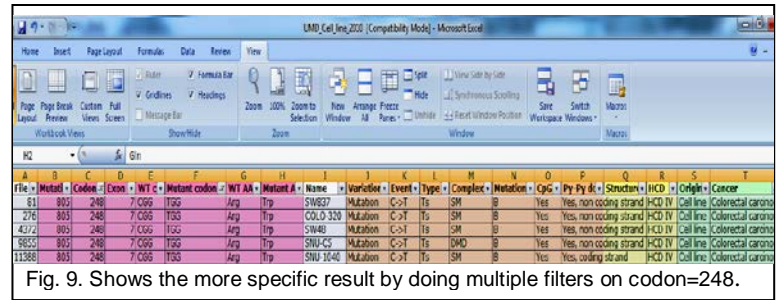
UMD_Cell_line_2010 [Compatibility Mode] - Microsoft Excel

Home Insert Page Layout Formulas Data Review View

Page Layout Page Break Preview Custom Views Full Screen
Workbook Views

Ruler Formula Bar Gridlines Headings Message Bar
Show/Hide

Zoom 100% Zoom to Selection
Zoom

New Window Arrange All Freeze Panes Split Hide Unhide View Side by Side Synchronous Scrolling Reset Window Position Save Workspace Switch Windows
Window

Macros
Macros

H2 $f_x$ Gln

| A | B | C | D | E | F | G | H | I | J | K | L | M | N | O | P | Q | R | S | T |
|---|---|---|---|---|---|---|---|---|---|---|---|---|---|---|---|---|---|---|---|
| File | Mutati | Codon | Exon | WT c | Mutant codon | WT AA | Mutant A | Name | Variation | Event | Type | Complex | Mutation | CpG | Py Py dc | Structur | HCD | Origin | Cancer |
| 61 | 805 | 248 | 7 | CGG | TGG | Arg | Trp | SW837 | Mutation | C->T | Ts | SM | B | Yes | Yes, non coding strand | HCD IV | Cell line | Colorectal carcino |
| 276 | 805 | 248 | 7 | CGG | TGG | Arg | Trp | COLO-320 | Mutation | C->T | Ts | SM | B | Yes | Yes, non coding strand | HCD IV | Cell line | Colorectal carcino |
| 4372 | 805 | 248 | 7 | CGG | TGG | Arg | Trp | SW48 | Mutation | C->T | Ts | SM | B | Yes | Yes, non coding strand | HCD IV | Cell line | Colorectal carcino |
| 9855 | 805 | 248 | 7 | CGG | TGG | Arg | Trp | SNU-C5 | Mutation | C->T | Ts | DMD | B | Yes | Yes, non coding strand | HCD IV | Cell line | Colorectal carcino |
| 11388 | 805 | 248 | 7 | CGG | TGG | Arg | Trp | SNU-1040 | Mutation | C->T | Ts | SM | B | Yes | Yes, coding strand | HCD IV | Cell line | Colorectal carcino |

Fig. 9. Shows the more specific result by doing multiple filters on codon=248.